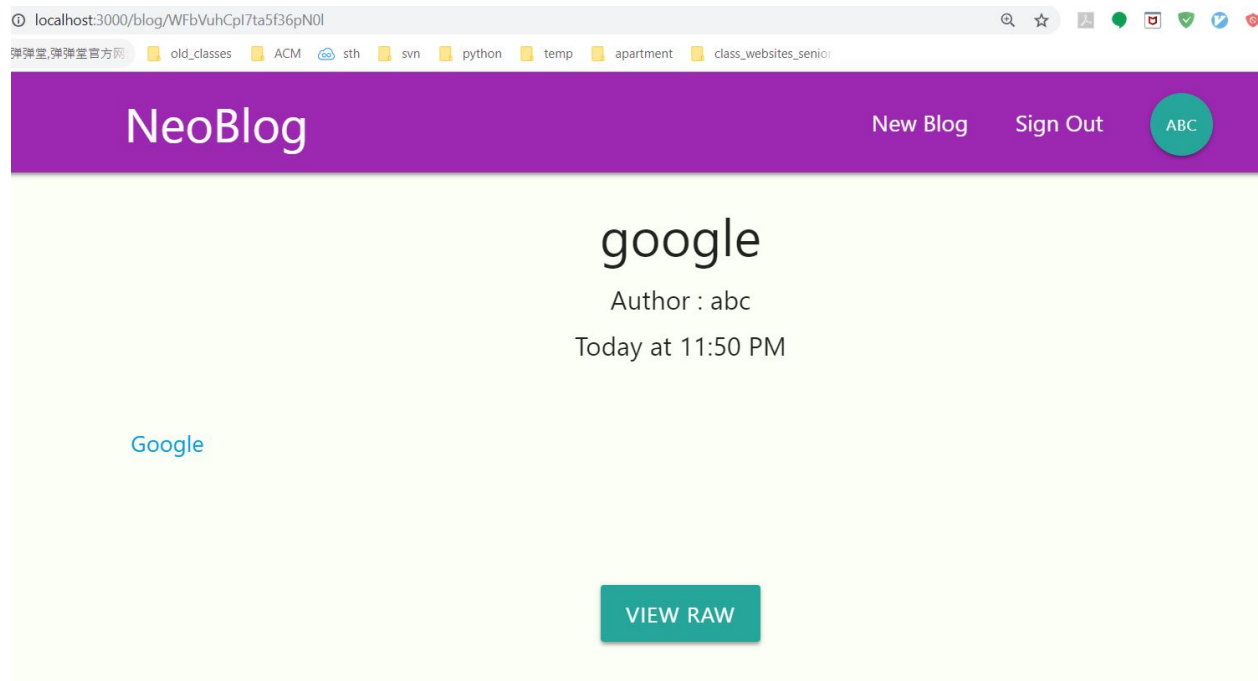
localhost:3000/blog/WFbVuhCpl7ta5f36pN0l

弹弹堂,弹弹堂官方网 old_classes ACM sth svn python temp apartment class_websites_senior

NeoBlog

New Blog Sign Out ABC

google

Author : abc

Today at 11:50 PM

Google

VIEW RAW